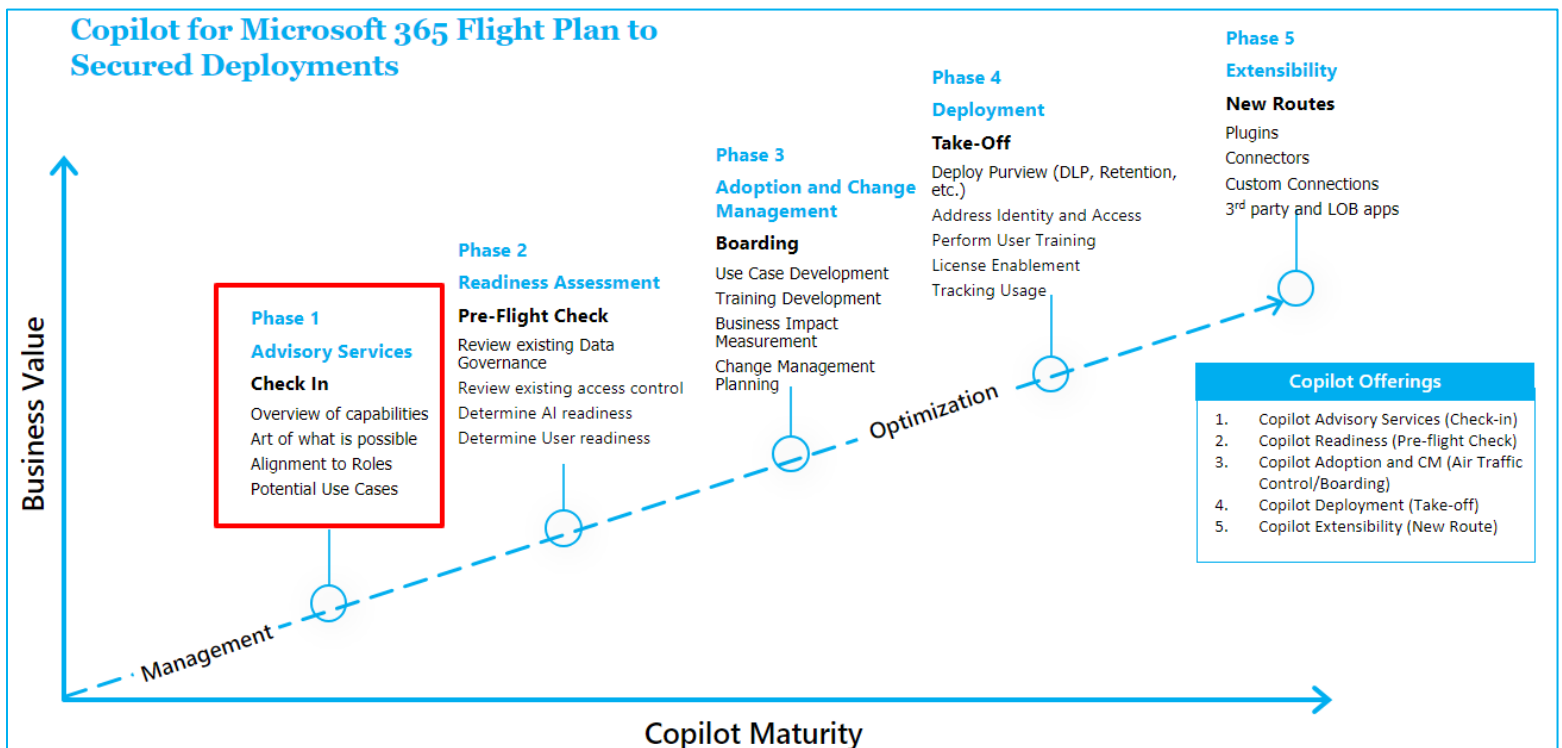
Copilot for Microsoft 365 Flight Plan to Secured Deployments

Business Value

Phase 1
Advisory Services
Check In
Overview of capabilities
Art of what is possible
Alignment to Roles
Potential Use Cases

Phase 2
Readiness Assessment
Pre-Flight Check
Review existing Data Governance
Review existing access control
Determine AI readiness
Determine User readiness

Phase 3
Adoption and Change Management
Boarding
Use Case Development
Training Development
Business Impact Measurement
Change Management Planning

Phase 4
Deployment
Take-Off
Deploy Purview (DLP, Retention, etc.)
Address Identity and Access
Perform User Training
License Enablement
Tracking Usage

Phase 5
Extensibility
New Routes
Plugins
Connectors
Custom Connections
3$^{rd}$ party and LOB apps

Management

Optimization

Copilot Offerings
1. Copilot Advisory Services (Check-in)
2. Copilot Readiness (Pre-flight Check)
3. Copilot Adoption and CM (Air Traffic Control/Boarding)
4. Copilot Deployment (Take-off)
5. Copilot Extensibility (New Route)

Copilot Maturity